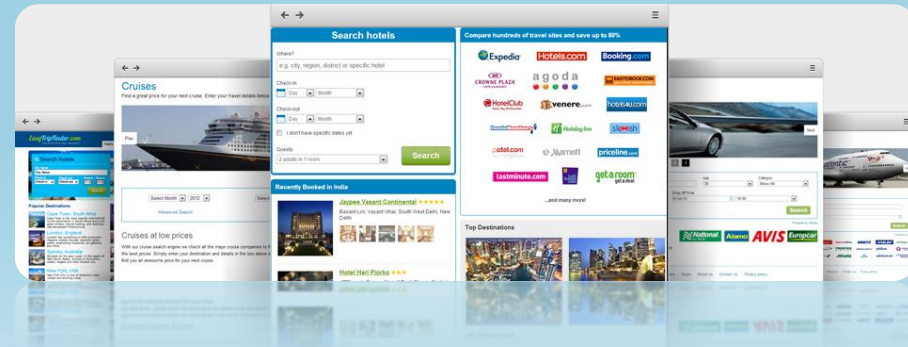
Search hotels

Where?

e.g. city, region, district or specific hotel

Check-in

Day Month

Check-out

Day Month

I don't have specific dates yet

Guests

2 adults in 1 room

Search

Recently Booked in India

Jaypee Vasant Continental

Basant Lok, Vasant Vihar, South West Delhi, New Delhi

Hotel Hari Piorko

Compare hundreds of travel sites and save up to 80%

Expedia

Hotels.com

Booking.com

CROWNE PLAZA

agoda

EASYTOBOOK.COM

HotelClub

venere.com

hotels4u.com

Holiday Inn

splendia

Marriott

priceline.com

lastminute.com

getaroom

...and many more!

Top Destinations

Cruises

Find a great price for your next cruise. Enter your travel details below

Play

Select Month 2012

Advanced Search

Cruises at low prices

With our cruise search engine we check all the major cruise companies to find the best prices. Simply enter your destination and details in the box above and find an awesome price for your next cruise!

EasyTripFinder.com

Search Hotels

Popular Destinations

Cape Town, South Africa

Sydney, Australia

London, England

New York, USA

Search

National

Alamo

AVIS

Europcar